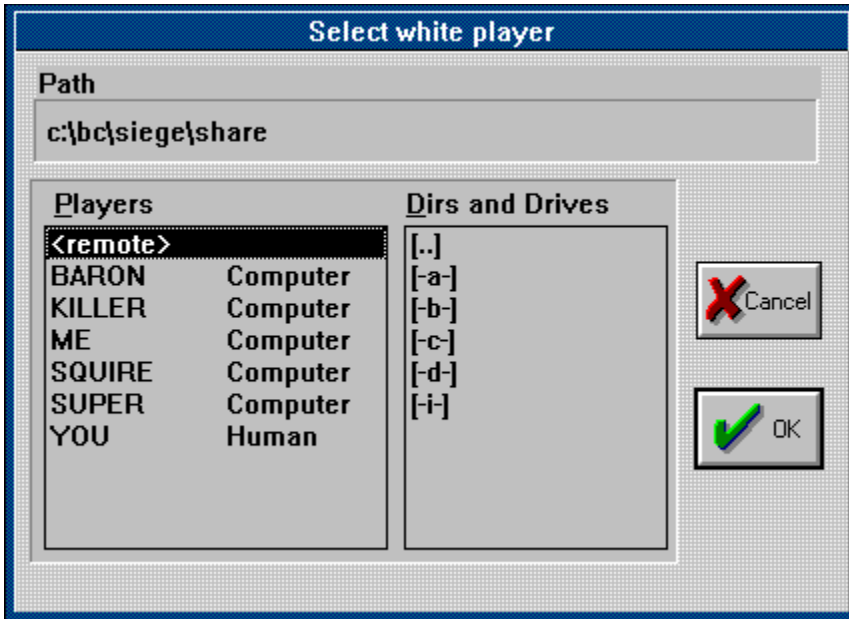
Select white player

Path

c:\bc\siege\share

Players

<remote>
BARON Computer
KILLER Computer
ME Computer
SQUIRE Computer
SUPER Computer
YOU Human

Dirs and Drives

[..]
[-a-]
[-b-]
[-c-]
[-d-]
[-i-]

Cancel

OK